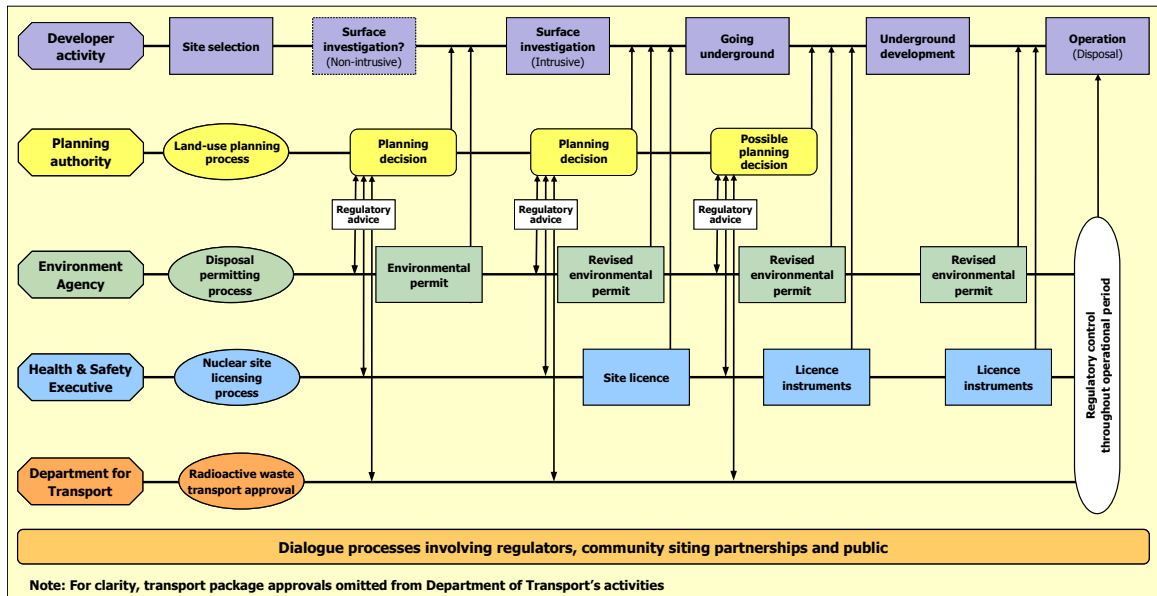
Developer activity

Site selection

Surface investigation?
(Non-intrusive)

Surface investigation
(Intrusive)

Going underground

Underground development

Operation
(Disposal)

Planning authority

Land-use planning process

Planning decision

Planning decision

Possible planning decision

Regulatory advice

Regulatory advice

Regulatory advice

Environment Agency

Disposal permitting process

Environmental permit

Revised environmental permit

Revised environmental permit

Revised environmental permit

Regulatory control throughout operational period

Health & Safety Executive

Nuclear site licensing process

Site licence

Licence instruments

Licence instruments

Department for Transport

Radioactive waste transport approval

Dialogue processes involving regulators, community siting partnerships and public

Note: For clarity, transport package approvals omitted from Department of Transport's activities